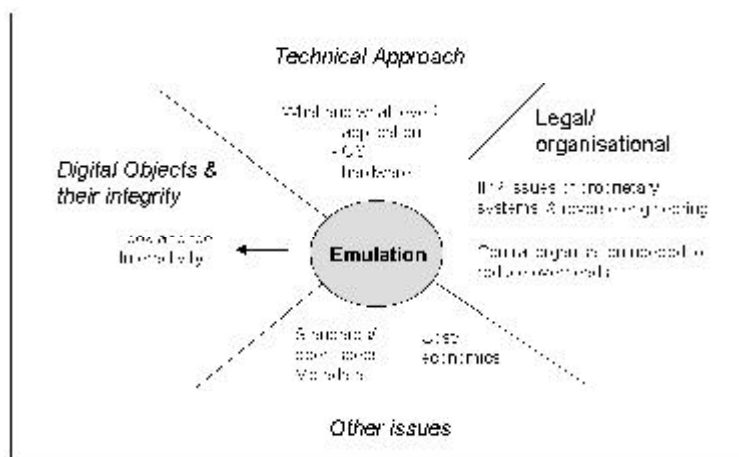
Technical Approach

Which emulation level?
application
OS
hardware

Legal/
organisational

IPR issues of proprietary systems & reverse engineering

Central organisation needed to reduce overheads

Digital Objects & their integrity

Look and feel interactivity

Emulation

Standards/
common documentation

Users
economics

Other issues